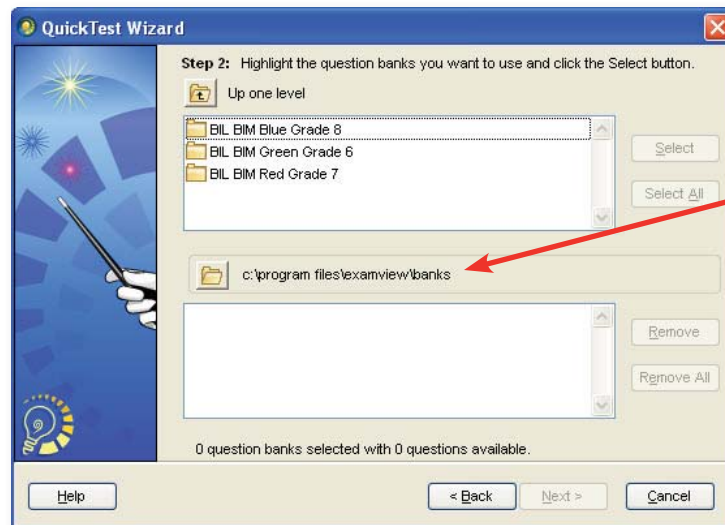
QuickTest Wizard

Step 2: Highlight the question banks you want to use and click the Select button.

Up one level

BIL BIM Blue Grade 8
BIL BIM Green Grade 6
BIL BIM Red Grade 7

Select
Select All

c:\program files\examview\banks

Remove
Remove All

0 question banks selected with 0 questions available.

Help
< Back
Next >
Cancel